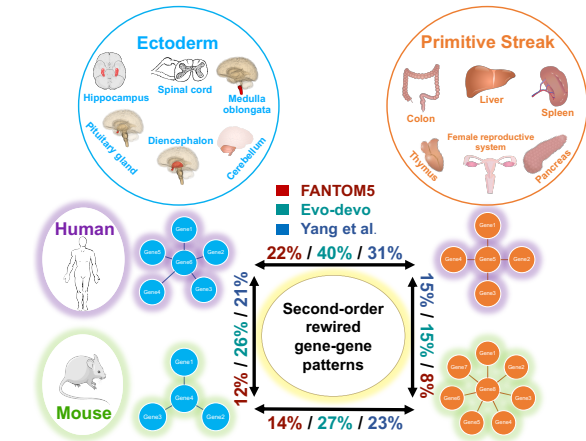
Ectoderm

Hippocampus

Spinal cord

Medulla oblongata

Pituitary gland

Diencephalon

Cerebellum

Primitive Streak

Colon

Liver

Spleen

Thymus

Female reproductive system

Pancreas

FANTOM5

Evo-devo

Yang et al.

Human

Gene1

Gene5

Gene6

Gene2

Gene4

Gene3

22% / 40% / 31%

Gene1

Gene4

Gene5

Gene2

Gene3

12% / 26% / 21%

Second-order rewired gene-gene patterns

15% / 15% / 8%

Mouse

Gene1

Gene4

Gene3

Gene2

Gene1

Gene7

Gene2

Gene6

Gene8

Gene3

Gene5

Gene4

14% / 27% / 23%